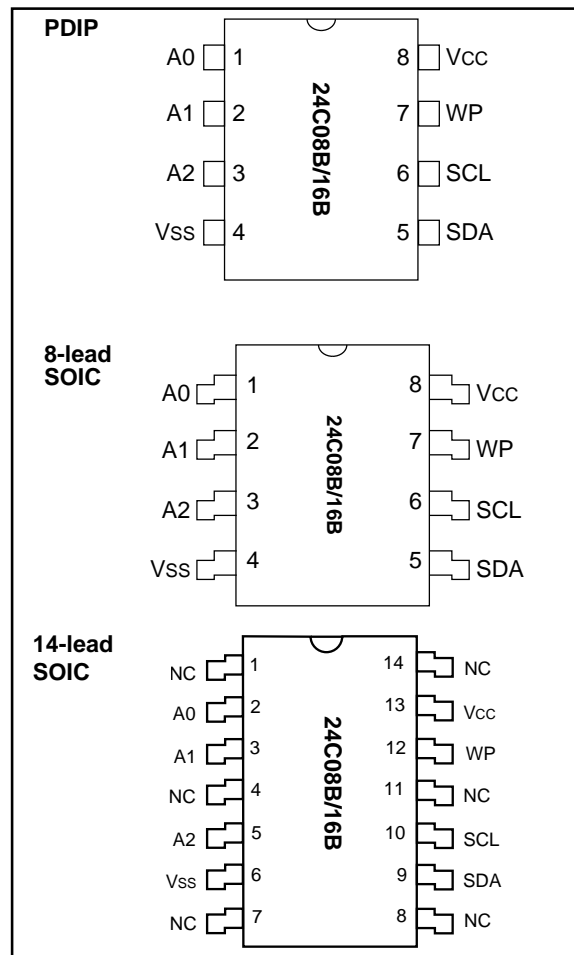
PDIP

A0 1
A1 2
A2 3
Vss 4

24C08B/16B

8 Vcc
7 WP
6 SCL
5 SDA

8-lead SOIC

A0 1
A1 2
A2 3
Vss 4

24C08B/16B

8 Vcc
7 WP
6 SCL
5 SDA

14-lead SOIC

NC 1
A0 2
A1 3
NC 4
A2 5
Vss 6
NC 7

24C08B/16B

14 NC
13 Vcc
12 WP
11 NC
10 SCL
9 SDA
8 NC